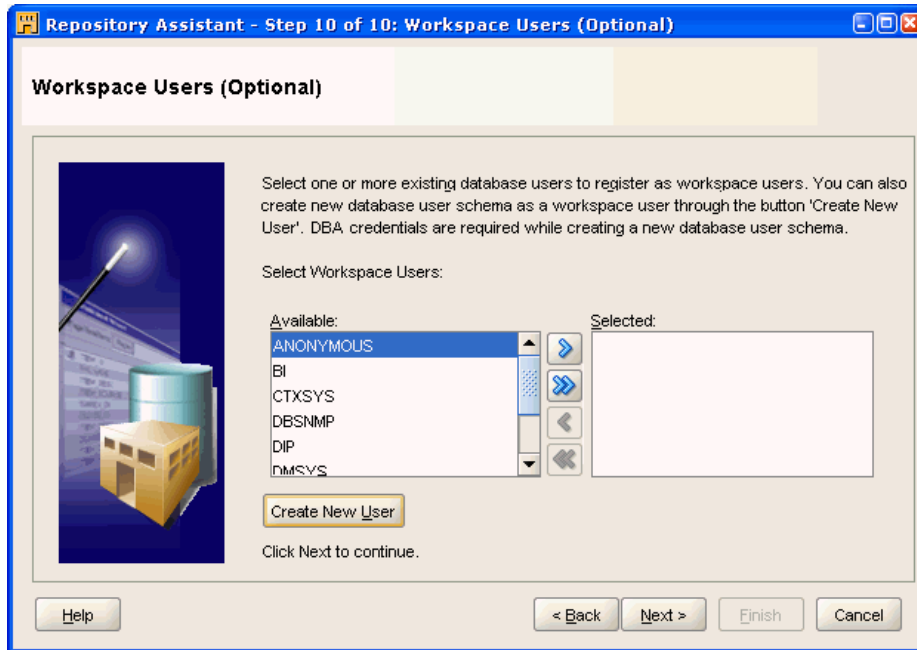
Repository Assistant - Step 10 of 10: Workspace Users (Optional)

Workspace Users (Optional)

Select one or more existing database users to register as workspace users. You can also create new database user schema as a workspace user through the button 'Create New User'. DBA credentials are required while creating a new database user schema.

Select Workspace Users:

Available:
ANONYMOUS
BI
CTXSYS
DBSNMP
DIP
DMSYS

Selected:

Create New User

Click Next to continue.

Help

< Back

Next >

Finish

Cancel